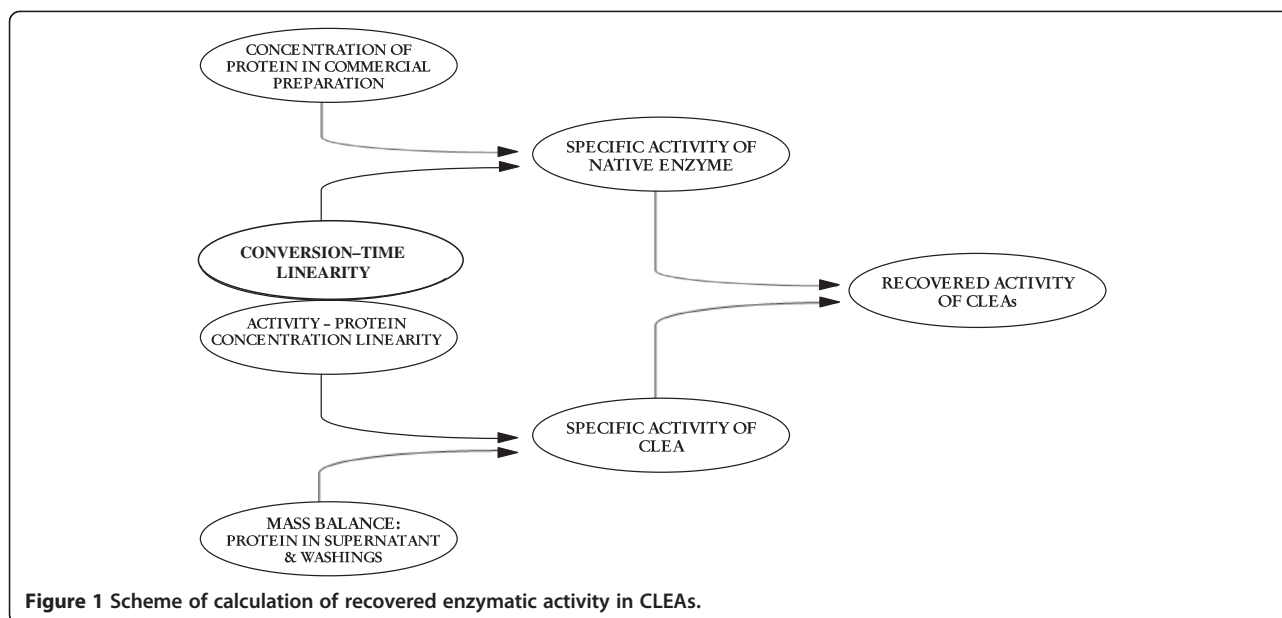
CONCENTRATION OF PROTEIN IN COMMERCIAL PREPARATION

SPECIFIC ACTIVITY OF NATIVE ENZYME

CONVERSION–TIME LINEARITY

RECOVERED ACTIVITY OF CLEAs

ACTIVITY - PROTEIN CONCENTRATION LINEARITY

SPECIFIC ACTIVITY OF CLEA

MASS BALANCE: PROTEIN IN SUPERNATANT & WASHINGS

**Figure 1** Scheme of calculation of recovered enzymatic activity in CLEAs.